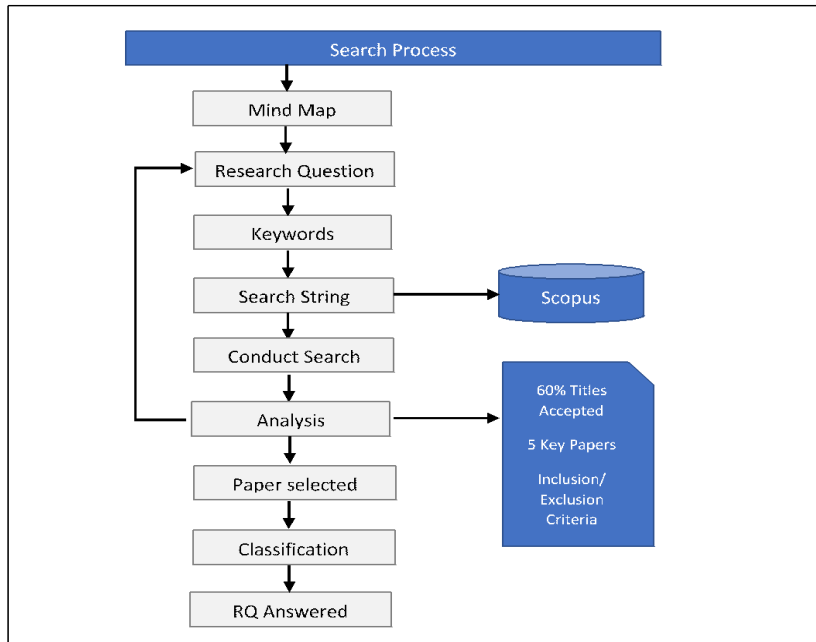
Search Process

Mind Map

Research Question

Keywords

Search String

Scopus

Conduct Search

Analysis

60% Titles Accepted

5 Key Papers

Inclusion/ Exclusion Criteria

Paper selected

Classification

RQ Answered